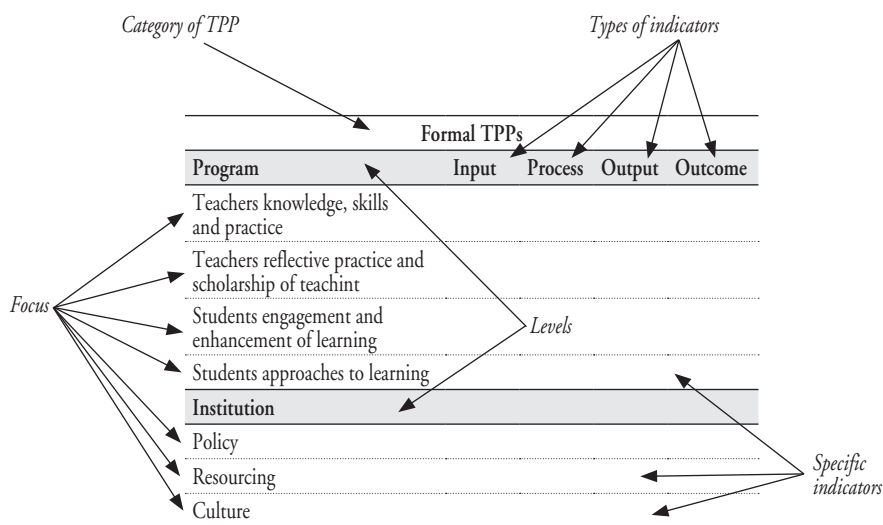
Category of TPP

Types of indicators

| Formal TPPs | | | | |
|---|---|---|---|---|
| Program | Input | Process | Output | Outcome |
| Teachers knowledge, skills and practice | | | | |
| Teachers reflective practice and scholarship of teachint | | | | |
| Students engagement and enhancement of learning | | | | |
| Students approaches to learning | | | | |
| Institution | | | | |
| Policy | | | | |
| Resourcing | | | | |
| Culture | | | | |

Focus

Levels

Specific indicators